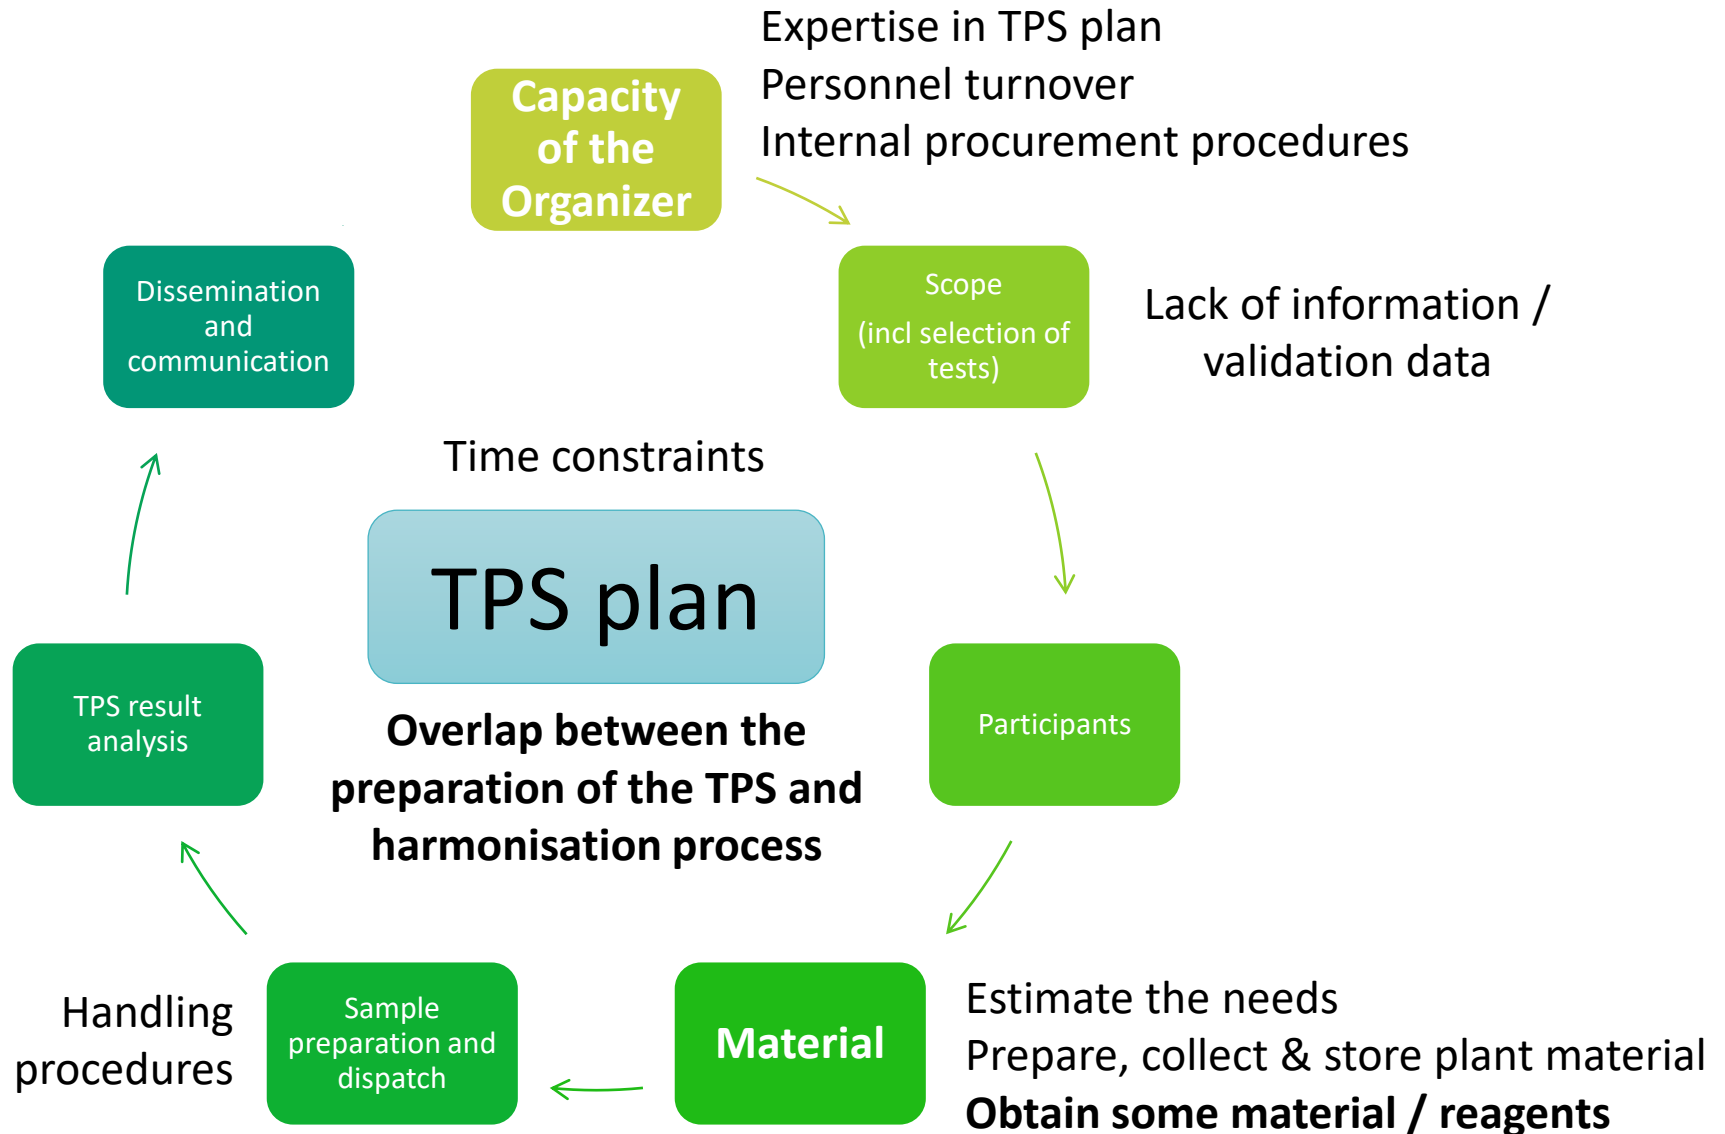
Capacity of the Organizer

Expertise in TPS plan
Personnel turnover
Internal procurement procedures

Scope
(incl selection of tests)

Lack of information / validation data

Dissemination and communication

Time constraints

TPS plan

Overlap between the preparation of the TPS and harmonisation process

TPS result analysis

Participants

Handling procedures

Sample preparation and dispatch

Material

Estimate the needs
Prepare, collect & store plant material
**Obtain some material / reagents**